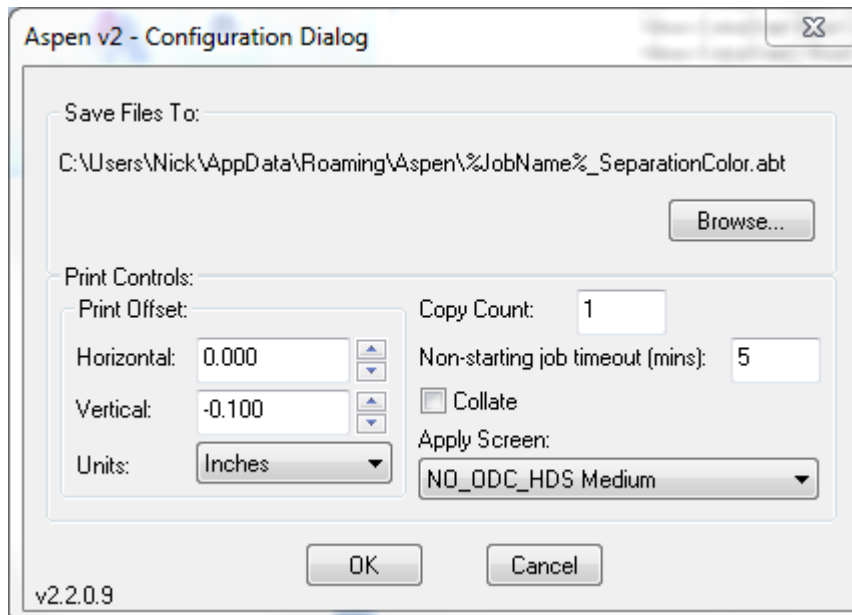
Aspen v2 - Configuration Dialog

Save Files To:

C:\Users\Nick\AppData\Roaming\Aspen\%JobName%_SeparationColor.abt

Browse...

Print Controls:

Print Offset:

Horizontal: 0.000

Vertical: -0.100

Units: Inches

Copy Count: 1

Non-starting job timeout (mins): 5

Collate

Apply Screen:

NO_ODC_HDS Medium

OK

Cancel

v2.2.0.9